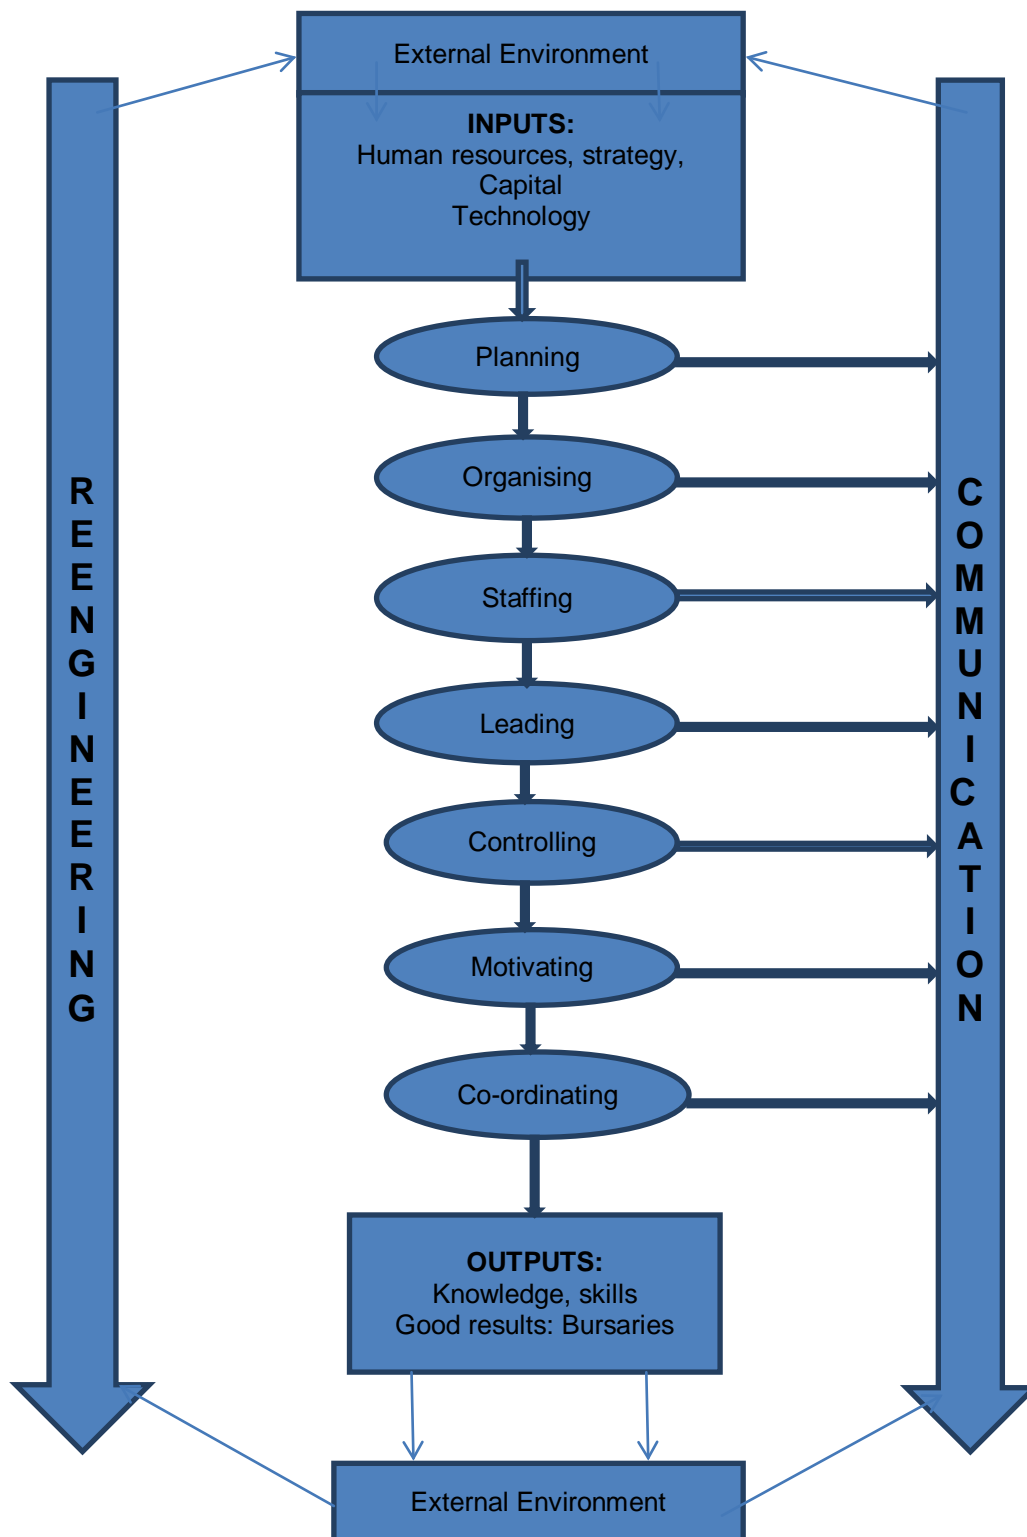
External Environment

**INPUTS:**
Human resources, strategy,
Capital
Technology

R
E
E
N
G
I
N
E
E
R
I
N
G

Planning

Organising

Staffing

Leading

Controlling

Motivating

Co-ordinating

C
O
M
M
U
N
I
C
A
T
I
O
N

**OUTPUTS:**
Knowledge, skills
Good results: Bursaries

External Environment